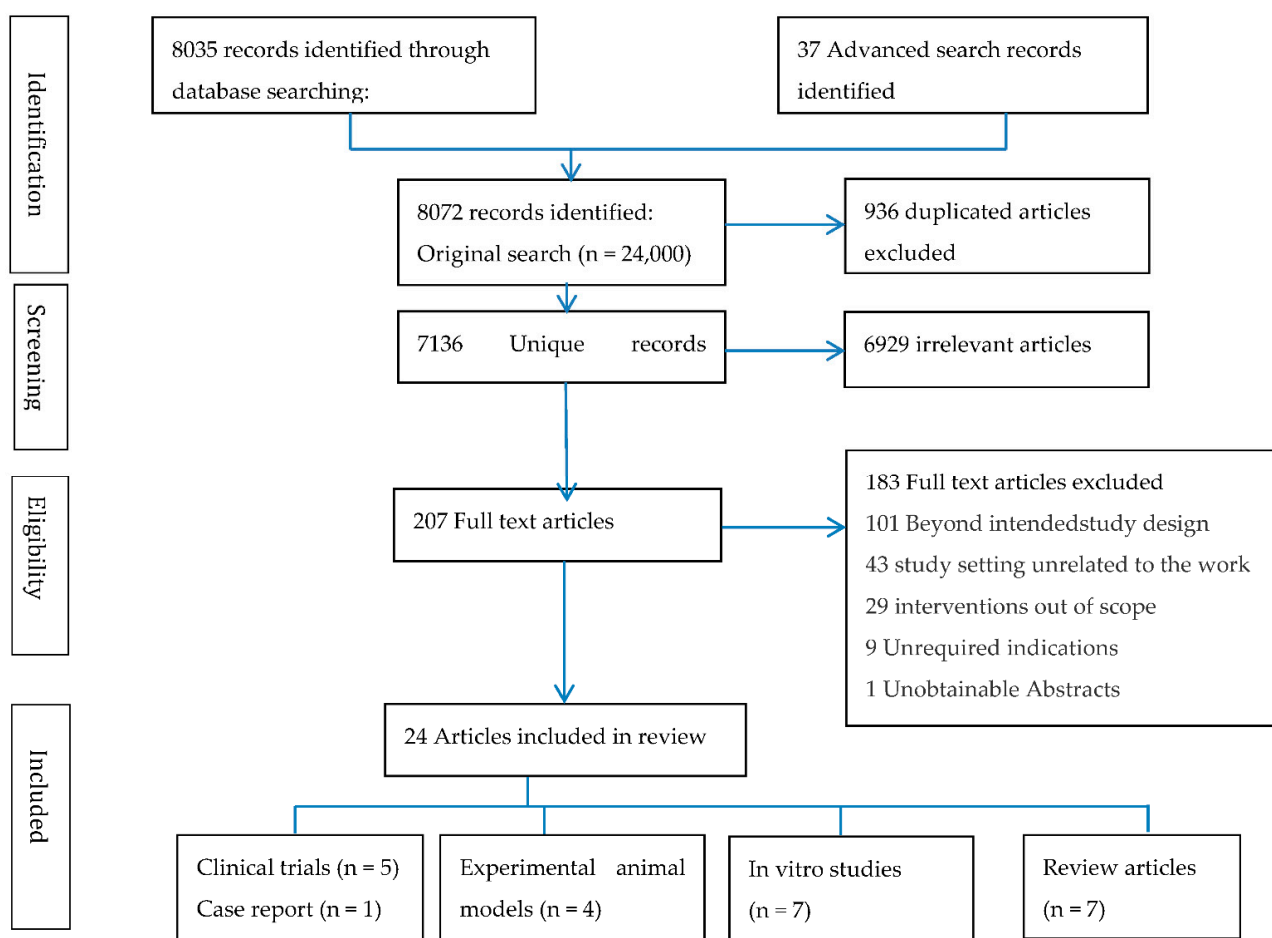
Identification

8035 records identified through database searching:

37 Advanced search records identified

8072 records identified: Original search (n = 24,000)

936 duplicated articles excluded

Screening

7136 Unique records

6929 irrelevant articles

Eligibility

207 Full text articles

183 Full text articles excluded
101 Beyond intendedstudy design
43 study setting unrelated to the work
29 interventions out of scope
9 Unrequired indications
1 Unobtainable Abstracts

Included

24 Articles included in review

Clinical trials (n = 5)
Case report (n = 1)

Experimental animal models (n = 4)

In vitro studies (n = 7)

Review articles (n = 7)